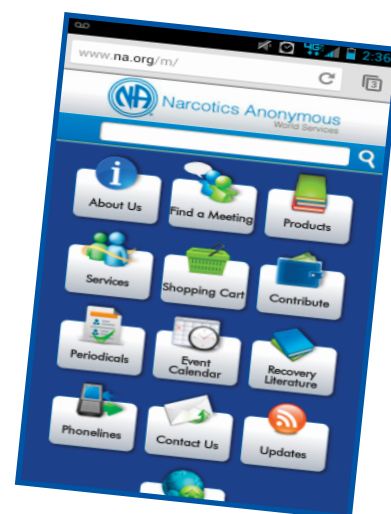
2:36

www.na.org/m/

3

NA Narcotics Anonymous World Services

About Us

Find a Meeting

Products

Services

Shopping Cart

Contribute

Periodicals

Event Calendar

Recovery Literature

Phonelines

Contact Us

Updates